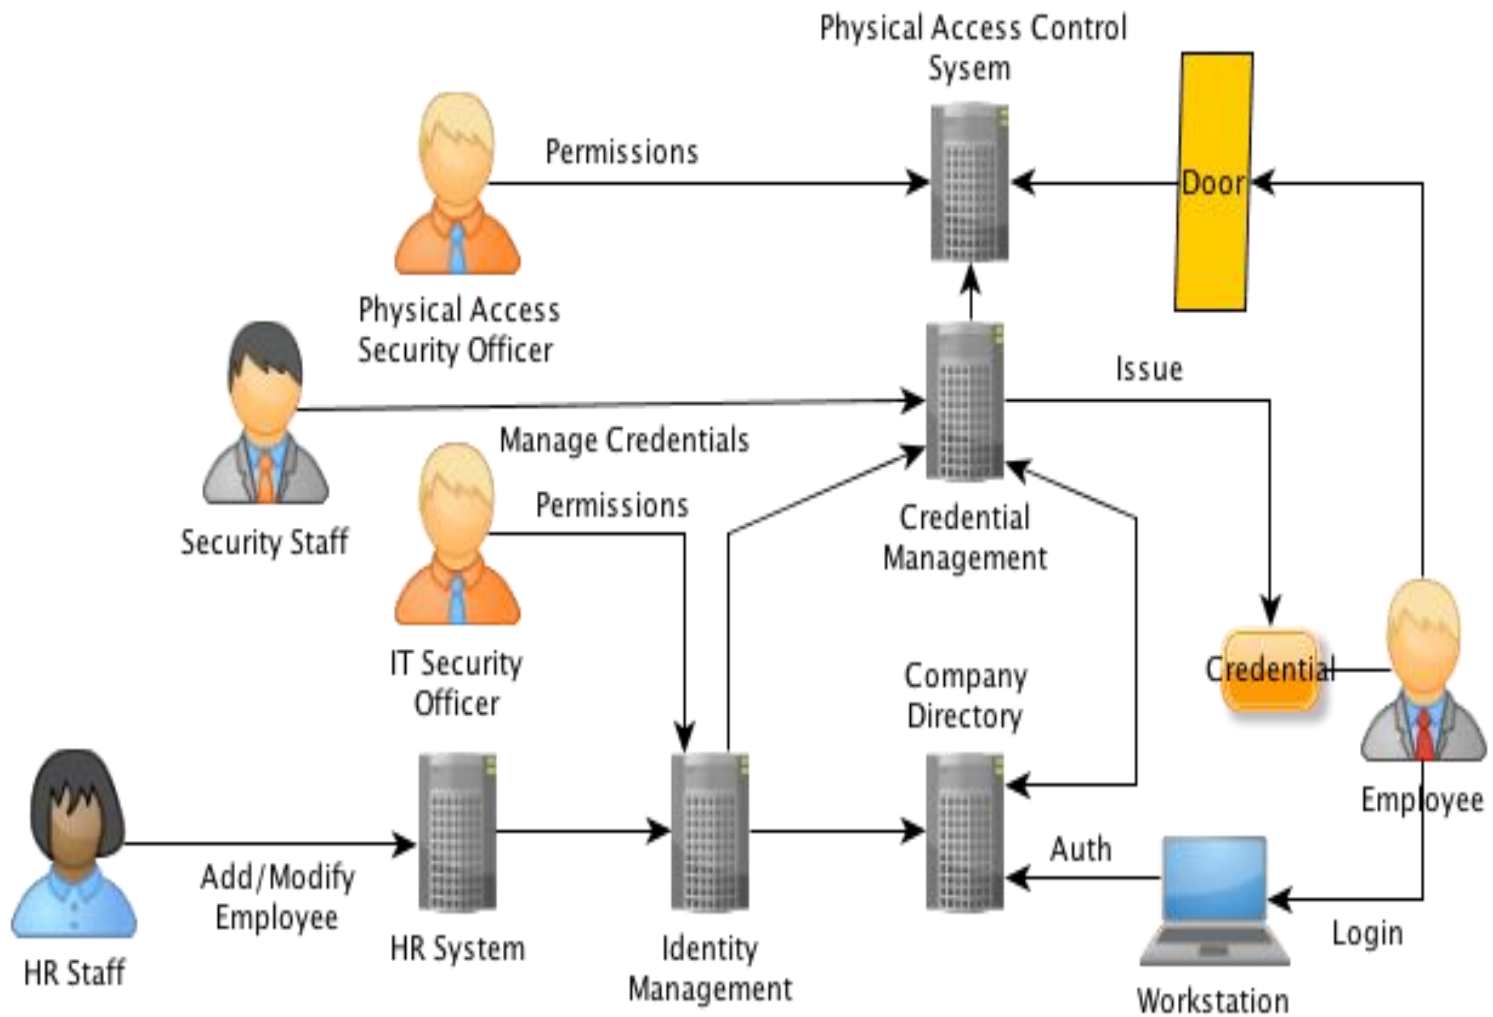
Physical Access Control Sysem

Permissions

Door

Physical Access Security Officer

Issue

Security Staff

Manage Credentials

Permissions

Credential Management

IT Security Officer

Company Directory

Credential

Employee

Auth

HR Staff

Add/Modify Employee

HR System

Identity Management

Login

Workstation